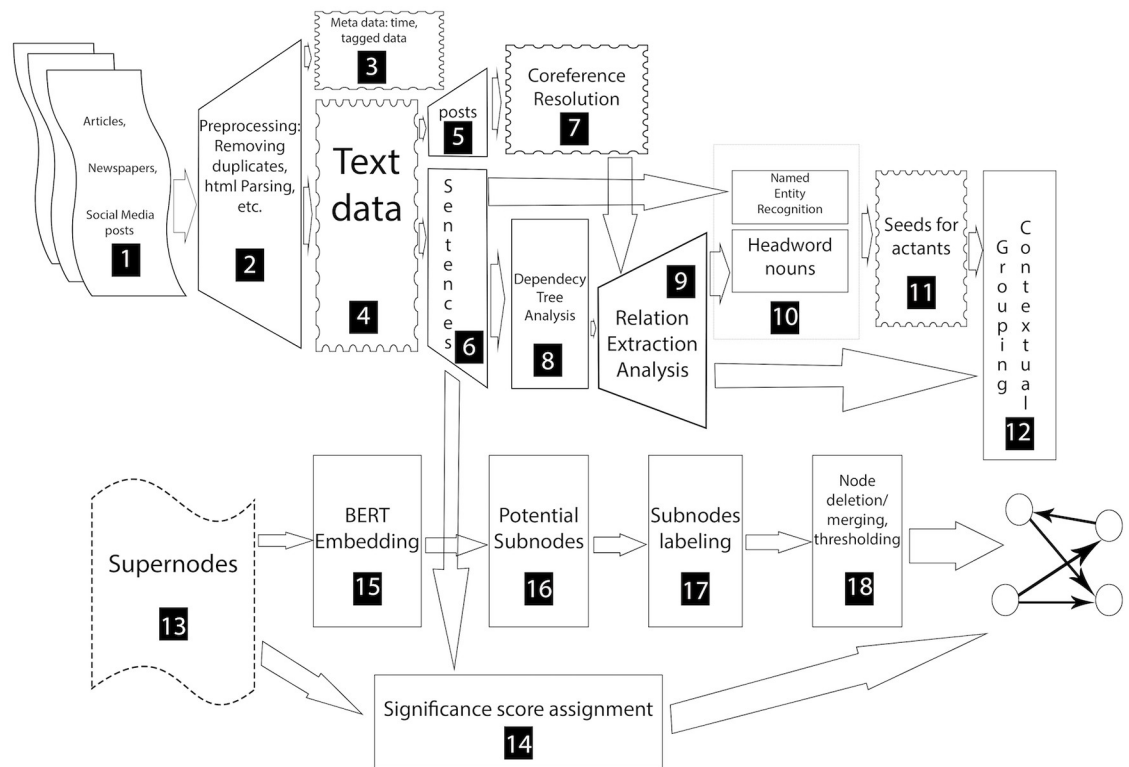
Articles,

Newspapers,

Social Media posts

1

Preprocessing: Removing duplicates, html Parsing, etc.

2

Meta data: time, tagged data

3

Text data

4

posts

5

Sentences

6

Coreference Resolution

7

Dependecy Tree Analysis

8

9

Relation Extraction Analysis

Named Entity Recognition

Headword nouns

10

Seeds for actants

11

Contextual Grouping

12

Supernodes

13

BERT Embedding

15

Potential Subnodes

16

Subnodes labeling

17

Node deletion/ merging, thresholding

18

Significance score assignment

14